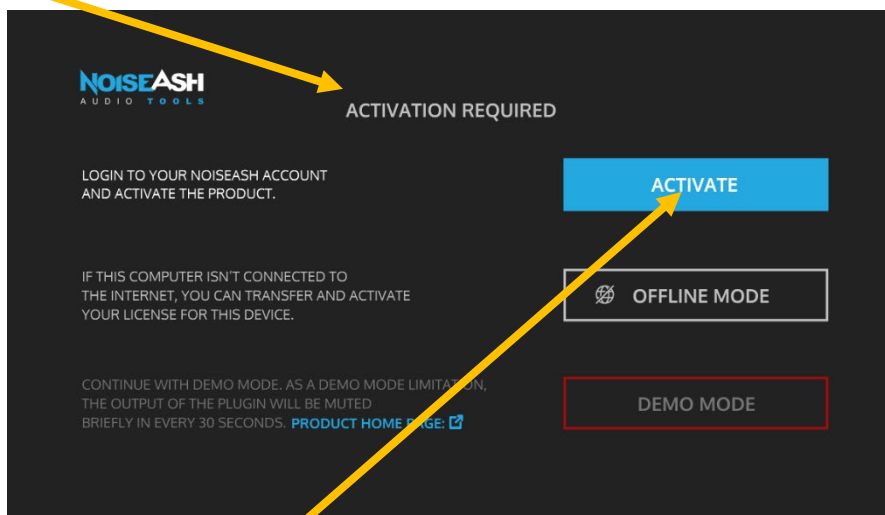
NOISEASH
AUDIO TOOLS

ACTIVATION REQUIRED

LOGIN TO YOUR NOISEASH ACCOUNT AND ACTIVATE THE PRODUCT.

ACTIVATE

IF THIS COMPUTER ISN'T CONNECTED TO THE INTERNET, YOU CAN TRANSFER AND ACTIVATE YOUR LICENSE FOR THIS DEVICE.

OFFLINE MODE

CONTINUE WITH DEMO MODE. AS A DEMO MODE LIMITATION, THE OUTPUT OF THE PLUGIN WILL BE MUTED BRIEFLY IN EVERY 30 SECONDS. PRODUCT HOME PAGE:

DEMO MODE